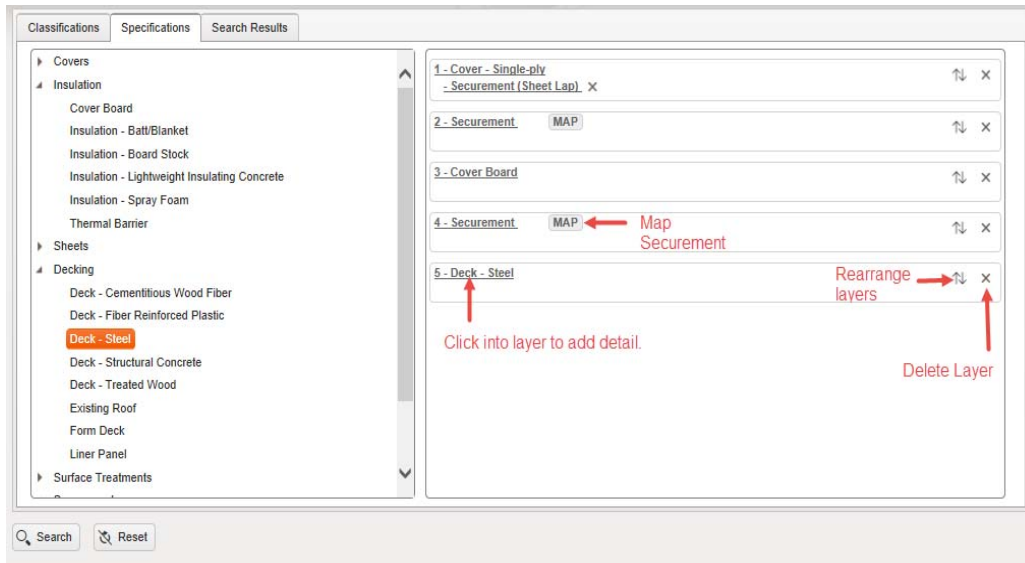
Classifications Specifications Search Results

Covers
Insulation
Cover Board
Insulation - Batt/Blanket
Insulation - Board Stock
Insulation - Lightweight Insulating Concrete
Insulation - Spray Foam
Thermal Barrier
Sheets
Decking
Deck - Cementitious Wood Fiber
Deck - Fiber Reinforced Plastic
Deck - Steel
Deck - Structural Concrete
Deck - Treated Wood
Existing Roof
Form Deck
Liner Panel
Surface Treatments

1 - Cover - Single-ply
- Securement (Sheet Lap) ×
2 - Securement MAP
3 - Cover Board
4 - Securement MAP
Map Securement
5 - Deck - Steel
Rearrange layers
Click into layer to add detail.
Delete Layer

Search Reset